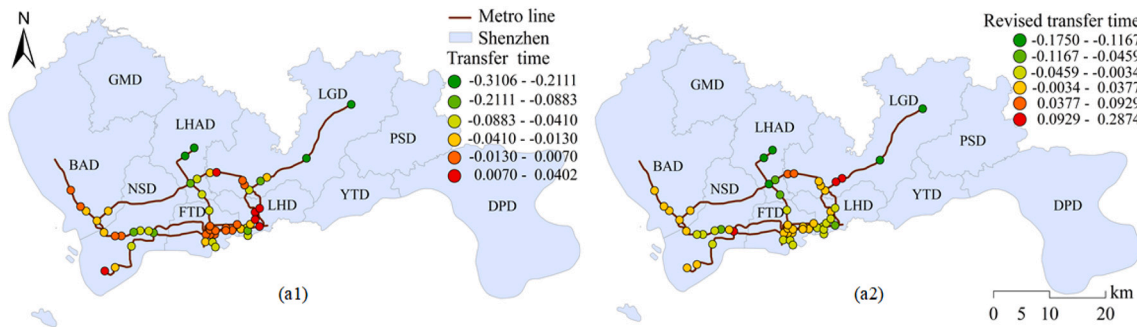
N

Metro line
Shenzhen
Transfer time
-0.3106 - -0.2111
-0.2111 - -0.0883
-0.0883 - -0.0410
-0.0410 - -0.0130
-0.0130 - 0.0070
0.0070 - 0.0402

GMD
LGD
LHAD
PSD
BAD
NSD
FTD
LHD
YTD
DPD

(a1)

Revised transfer time
-0.1750 - -0.1167
-0.1167 - -0.0459
-0.0459 - -0.0034
-0.0034 - 0.0377
0.0377 - 0.0929
0.0929 - 0.2874

GMD
LGD
LHAD
PSD
BAD
NSD
FTD
LHD
YTD
DPD

(a2)

0 5 10 20 km